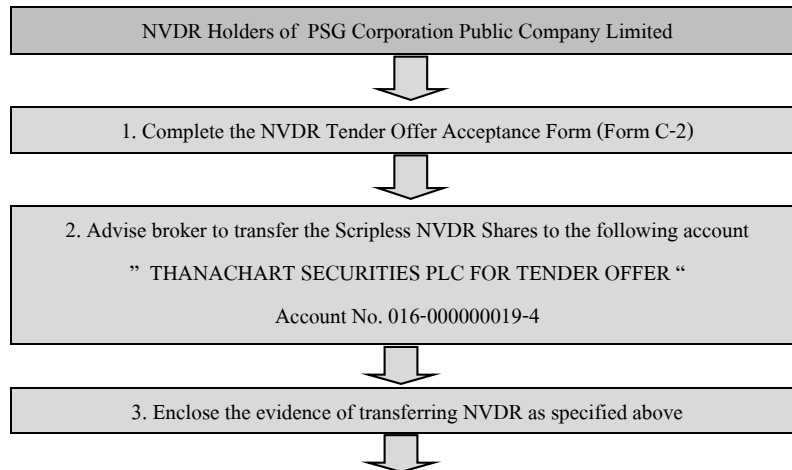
NVDR Holders of PSG Corporation Public Company Limited

1. Complete the NVDR Tender Offer Acceptance Form (Form C-2)

2. Advise broker to transfer the Scripless NVDR Shares to the following account

” THANACHART SECURITIES PLC FOR TENDER OFFER “

Account No. 016-000000019-4

3. Enclose the evidence of transferring NVDR as specified above